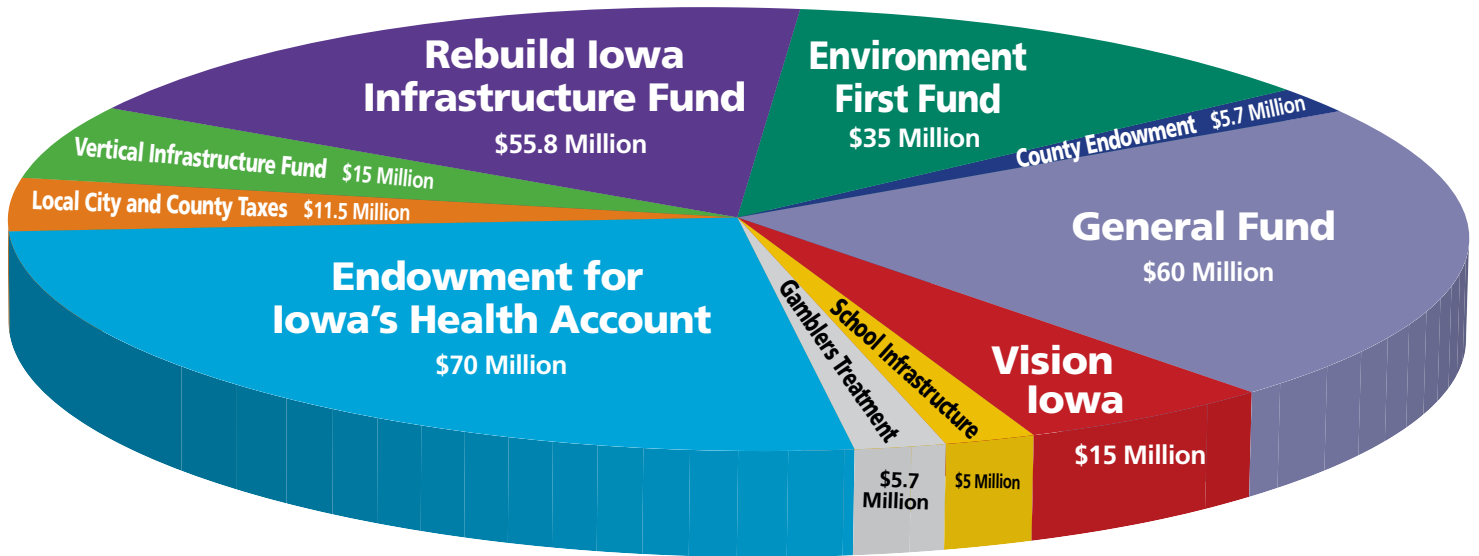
Rebuild Iowa Infrastructure Fund
$55.8 Million

Environment First Fund
$35 Million

County Endowment $5.7 Million

General Fund
$60 Million

Vertical Infrastructure Fund $15 Million

Local City and County Taxes $11.5 Million

Endowment for Iowa's Health Account
$70 Million

Gamblers Treatment
$5.7 Million

School Infrastructure
$5 Million

Vision Iowa
$15 Million